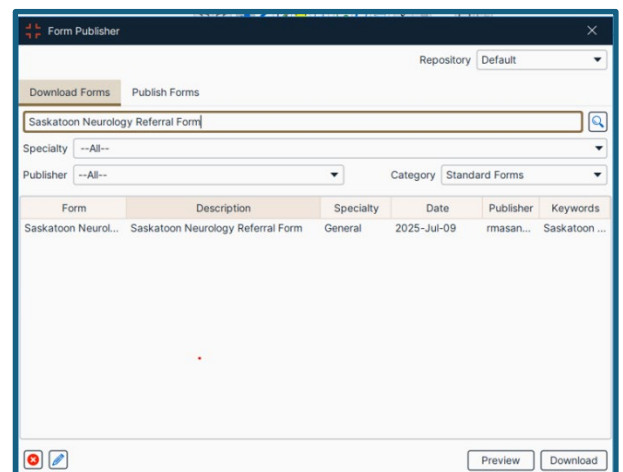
Form Publisher

Repository Default

Download Forms Publish Forms

Saskatoon Neurology Referral Form

Specialty --All--

Publisher --All--

Category Standard Forms

| Form | Description | Specialty | Date | Publisher | Keywords |
|---|---|---|---|---|---|
| Saskatoon Neurol... | Saskatoon Neurology Referral Form | General | 2025-Jul-09 | rmasan... | Saskatoon ... |

Preview Download